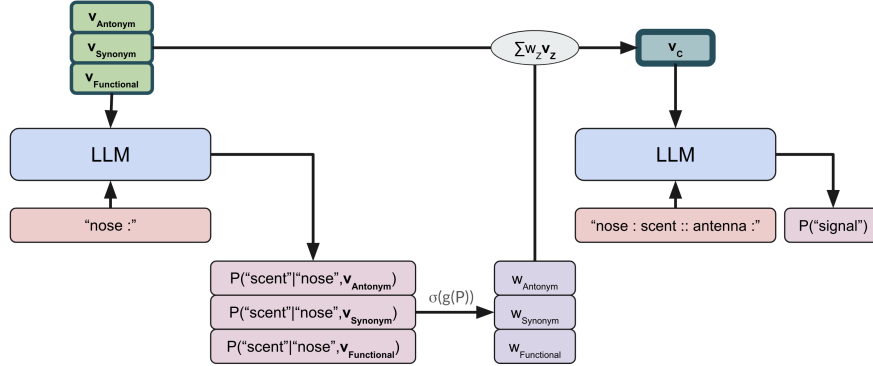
$\mathbf{v}_{\text{Antonym}}$
$\mathbf{v}_{\text{Synonym}}$
$\mathbf{v}_{\text{Functional}}$

$\sum w_z \mathbf{v}_z$

$\mathbf{v}_c$

LLM

“nose :”

LLM

“nose : scent :: antenna :”

P(“signal”)

P(“scent”|“nose”,$\mathbf{v}_{\text{Antonym}}$)
P(“scent”|“nose”,$\mathbf{v}_{\text{Synonym}}$)
P(“scent”|“nose”,$\mathbf{v}_{\text{Functional}}$)

σ(g(P))

$w_{\text{Antonym}}$
$w_{\text{Synonym}}$
$w_{\text{Functional}}$